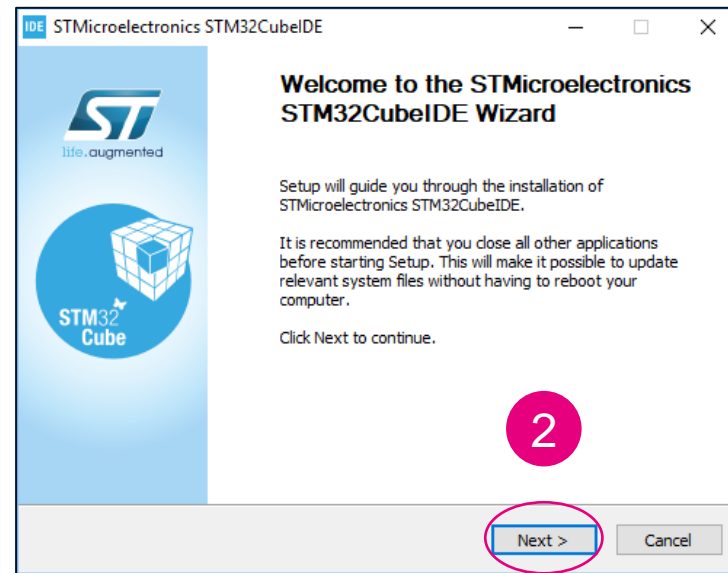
IDE STMicroelectronics STM32CubeIDE

life.augmented

STM32 Cube

Welcome to the STMicroelectronics STM32CubeIDE Wizard

Setup will guide you through the installation of STMicroelectronics STM32CubeIDE.

It is recommended that you close all other applications before starting Setup. This will make it possible to update relevant system files without having to reboot your computer.

Click Next to continue.

2

Next >

Cancel